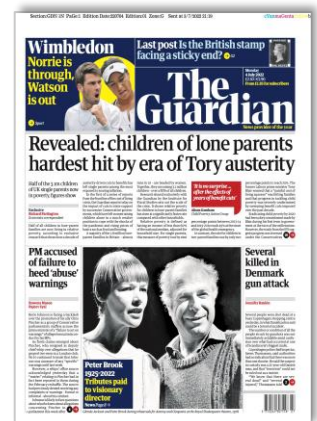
Section:GBN 1N Page:1 Edition Date:220704 Edition:01 Zone:S Sent at 3/7/2022 21:31

Wimbledon
Norrie is through; Watson is out

Last post Is the British stamp facing a sticky end?

Monday 4 July 2022

The Guardian

Revealed: children of lone parents hardest hit by era of Tory austerity

Half of the 3.1m children of UK single parents now in poverty, figures show

Richard Partington

'It is no surprise ... after the effects of years of austerity cuts'

PM accused of failure to heed 'abuse' warnings

Several killed in Denmark gun attack

Peter Brook 1925-2022
Tributes paid to visionary director
News Pages 6-7